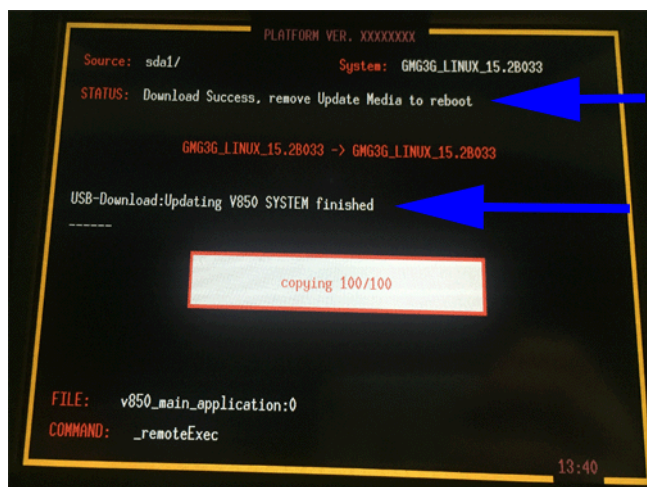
PLATFORM VER. XXXXXXXX

Source: sda1/

System: GMG3G_LINUX_15.2B033

STATUS: Download Success, remove Update Media to reboot

GMG3G_LINUX_15.2B033 -> GMG3G_LINUX_15.2B033

USB-Download:Updating V850 SYSTEM finished

------

copying 100/100

FILE: v850_main_application:0

COMMAND: _remoteExec

13:40